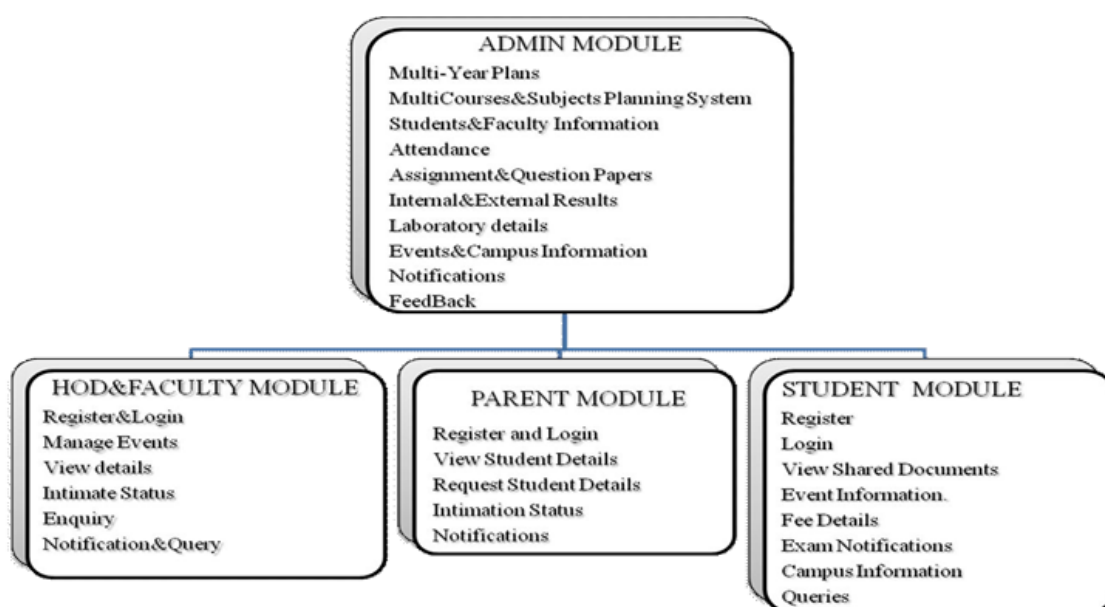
ADMIN MODULE
Multi-Year Plans
MultiCourses&Subjects Planning System
Students&Faculty Information
Attendance
Assignment&Question Papers
Internal&External Results
Laboratory details
Events&Campus Information
Notifications
FeedBack

HOD&FACULTY MODULE
Register&Login
Manage Events
View details
Intimate Status
Enquiry
Notification&Query

PARENT MODULE
Register and Login
View Student Details
Request Student Details
Intimation Status
Notifications

STUDENT MODULE
Register
Login
View Shared Documents
Event Information.
Fee Details
Exam Notifications
Campus Information
Queries